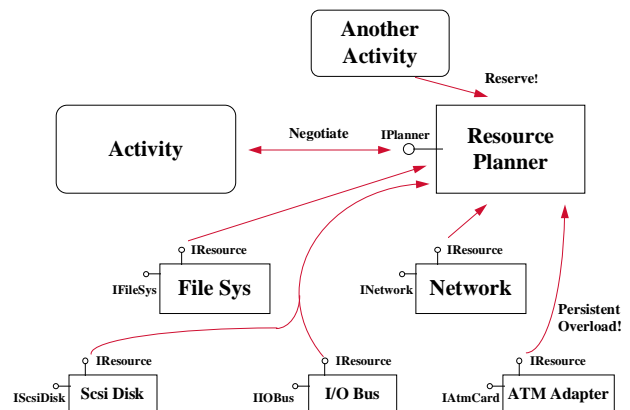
Another Activity

Reserve!

Activity

Negotiate

IPlanner

Resource Planner

IResource

IFileSys

File Sys

IResource

INetwork

Network

Persistent Overload!

IResource

IScsiDisk

Scsi Disk

IResource

IIOBus

I/O Bus

IResource

IAtmCard

ATM Adapter